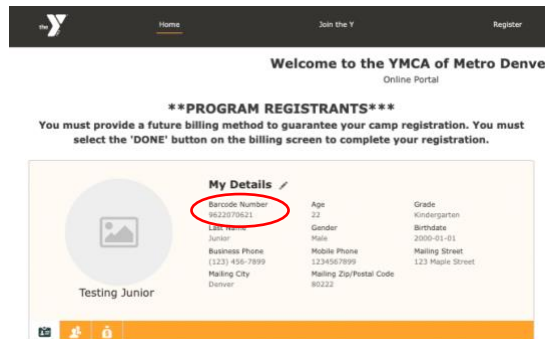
the Y

Home

Join the Y

Register

Welcome to the YMCA of Metro Denve

Online Portal

**PROGRAM REGISTRANTS***

You must provide a future billing method to guarantee your camp registration. You must select the 'DONE' button on the billing screen to complete your registration.

My Details

Barcode Number
9622070621

Age
22

Grade
Kindergarten

Last Name
Junior

Gender
Male

Birthdate
2000-01-01

Business Phone
(123) 456-7899

Mobile Phone
1234567899

Mailing Street
123 Maple Street

Mailing City
Denver

Mailing Zip/Postal Code
80222

Testing Junior